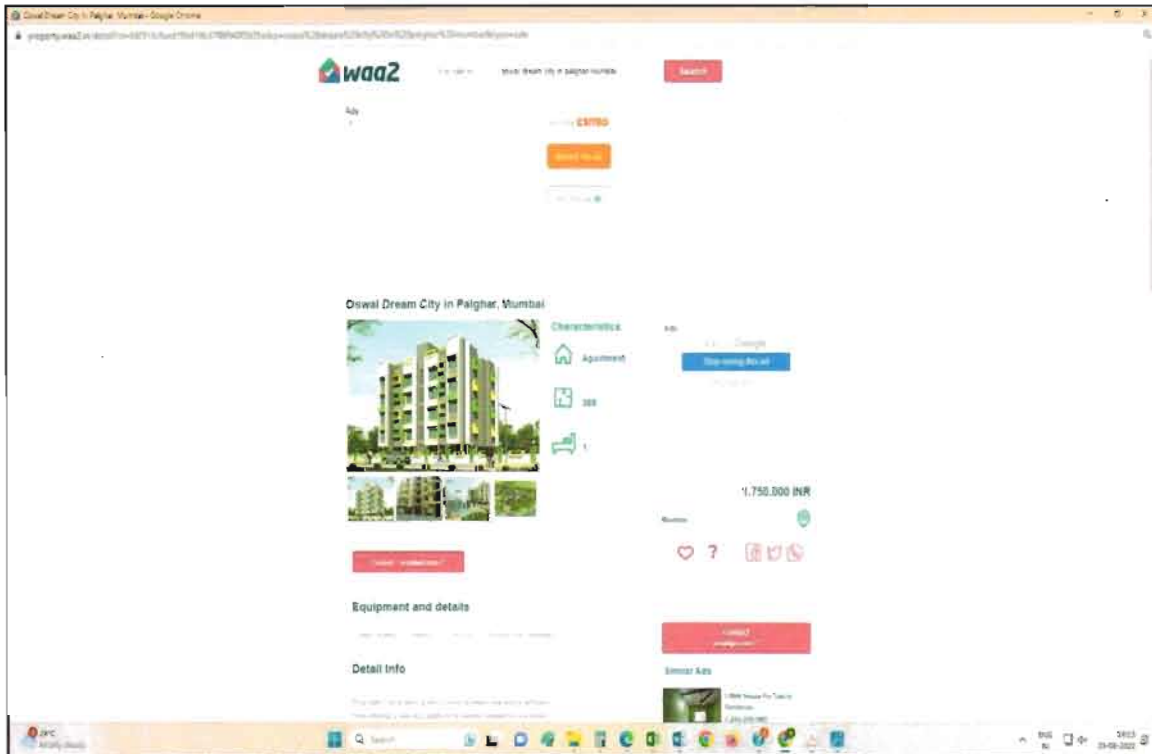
Oswal Dream City in Palghar, Mumbai - Google Chrome

waa2

oswal dream city in palghar mumbai

Search

Ads

CRITEO

Oswal Dream City in Palghar, Mumbai

Characteristics

Apartment

388

1

Ads

Google

Stop seeing this ad

1,750,000 INR

Equipment and details

Detail Info

Similar Ads

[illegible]